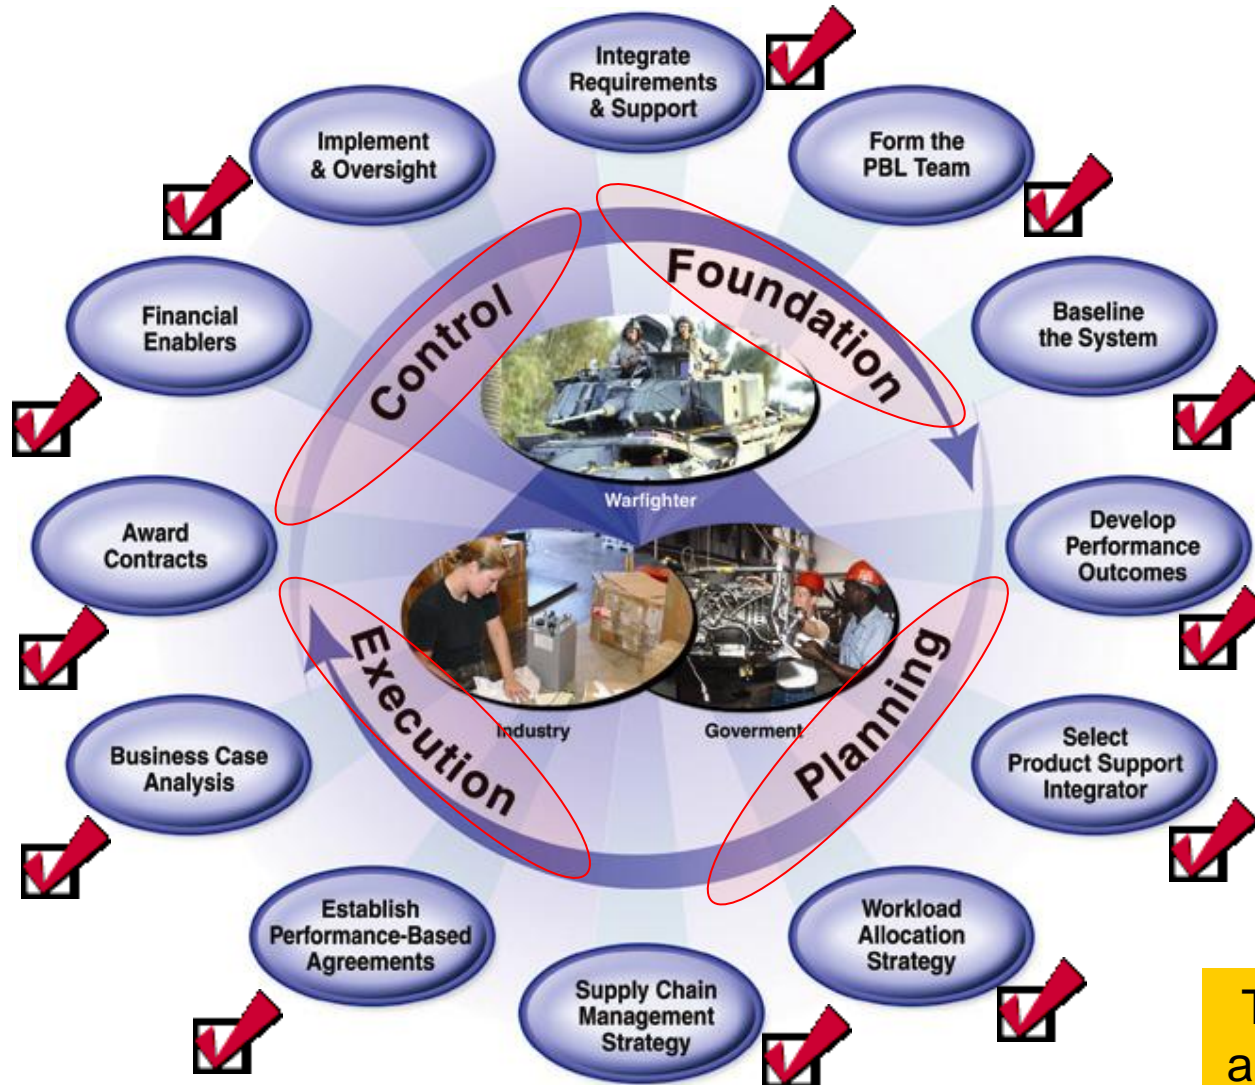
Integrate Requirements & Support

Form the PBL Team

Baseline the System

Develop Performance Outcomes

Select Product Support Integrator

Workload Allocation Strategy

Supply Chain Management Strategy

Establish Performance-Based Agreements

Business Case Analysis

Award Contracts

Financial Enablers

Implement & Oversight

Foundation

Planning

Execution

Control

Warfighter

Industry

Goverment

T
a